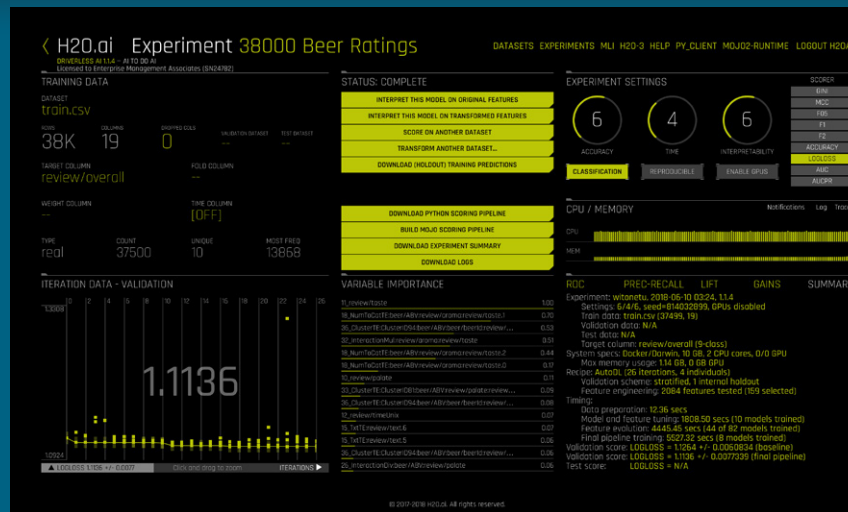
‹ H2O.ai Experiment 38000 Beer Ratings

DRIVERLESS AI 1.1.4 – AI TO DO AI
Licensed to Enterprise Management Associates (SN24782)

DATASETS EXPERIMENTS MLI H2O-3 HELP PY_CLIENT MOJO2-RUNTIME LOGOUT H2OAI

TRAINING DATA

DATASET
train.csv

ROWS
38K

COLUMNS
19

DROPPED COLS
0

VALIDATION DATASET
--

TEST DATASET
--

TARGET COLUMN
review/overall

FOLD COLUMN
--

WEIGHT COLUMN
--

TIME COLUMN
[OFF]

TYPE
real

COUNT
37500

UNIQUE
10

MOST FREQ
13868

STATUS: COMPLETE

INTERPRET THIS MODEL ON ORIGINAL FEATURES
INTERPRET THIS MODEL ON TRANSFORMED FEATURES
SCORE ON ANOTHER DATASET
TRANSFORM ANOTHER DATASET...
DOWNLOAD (HOLDOUT) TRAINING PREDICTIONS

DOWNLOAD PYTHON SCORING PIPELINE
BUILD MOJO SCORING PIPELINE
DOWNLOAD EXPERIMENT SUMMARY
DOWNLOAD LOGS

EXPERIMENT SETTINGS

6
ACCURACY

4
TIME

6
INTERPRETABILITY

CLASSIFICATION
REPRODUCIBLE
ENABLE GPUS

SCORER
GINI
MCC
F05
F1
F2
ACCURACY
LOGLOSS
AUC
AUCPR

CPU / MEMORY
Notifications Log Trace
CPU
MEM

ITERATION DATA - VALIDATION
1.3008
1.1136
1.0924
LOGLOSS 1.1136 +/- 0.0077
Click and drag to zoom
ITERATIONS ▶

VARIABLE IMPORTANCE
11_review/taste 1.00
18_NumToCatTE:beer/ABV:review/aroma:review/taste.1 0.70
36_ClusterTE:ClusterID94:beer/ABV:beer/beerId:review/aroma 0.53
32_InteractionMul:review/aroma:review/taste 0.47
18_NumToCatTE:beer/ABV:review/aroma:review/taste.2 0.44
18_NumToCatTE:beer/ABV:review/aroma:review/taste.0 0.17
10_review/palate 0.11
32_ClusterTE:ClusterID8:beer/ABV:beer/palate:review/... 0.09
36_ClusterTE:ClusterID94:beer/ABV:beer/beerId:review/... 0.08
12_review/timeUnix 0.07
15_TxtTE:review/text.6 0.07
15_TxtTE:review/text.5 0.06
36_ClusterTE:ClusterID94:beer/ABV:beer/beerId:review/... 0.06
25_InteractionDiv:beer/ABV:review/palate 0.05

ROC PREC-RECALL LIFT GAINS SUMMARY

Experiment: witonetu, 2018-06-10 03:24, 1.1.4
Settings: 6/4/6, seed=814032899, GPUs disabled
Train data: train.csv (37499, 19)
Validation data: N/A
Test data: N/A
Target column: review/overall (9-class)
System specs: Docker/Darwin, 10 GB, 2 CPU cores, 0/0 GPU
Max memory usage: 1.14 GB, 0 GB GPU
Recipe: AutoDL (26 iterations, 4 individuals)
Validation scheme: stratified, 1 internal holdout
Feature engineering: 2084 features tested (169 selected)
Timing:
Data preparation: 12.36 secs
Model and feature tuning: 1808.50 secs (10 models trained)
Feature evolution: 4445.45 secs (44 of 82 models trained)
Final pipeline training: 5527.32 secs (8 models trained)
Validation score: LOGLOSS = 1.1264 +/- 0.0050834 (baseline)
Validation score: LOGLOSS = 1.1136 +/- 0.0077335 (final pipeline)
Test score: LOGLOSS = N/A

© 2017-2018 H2O.ai. All rights reserved.